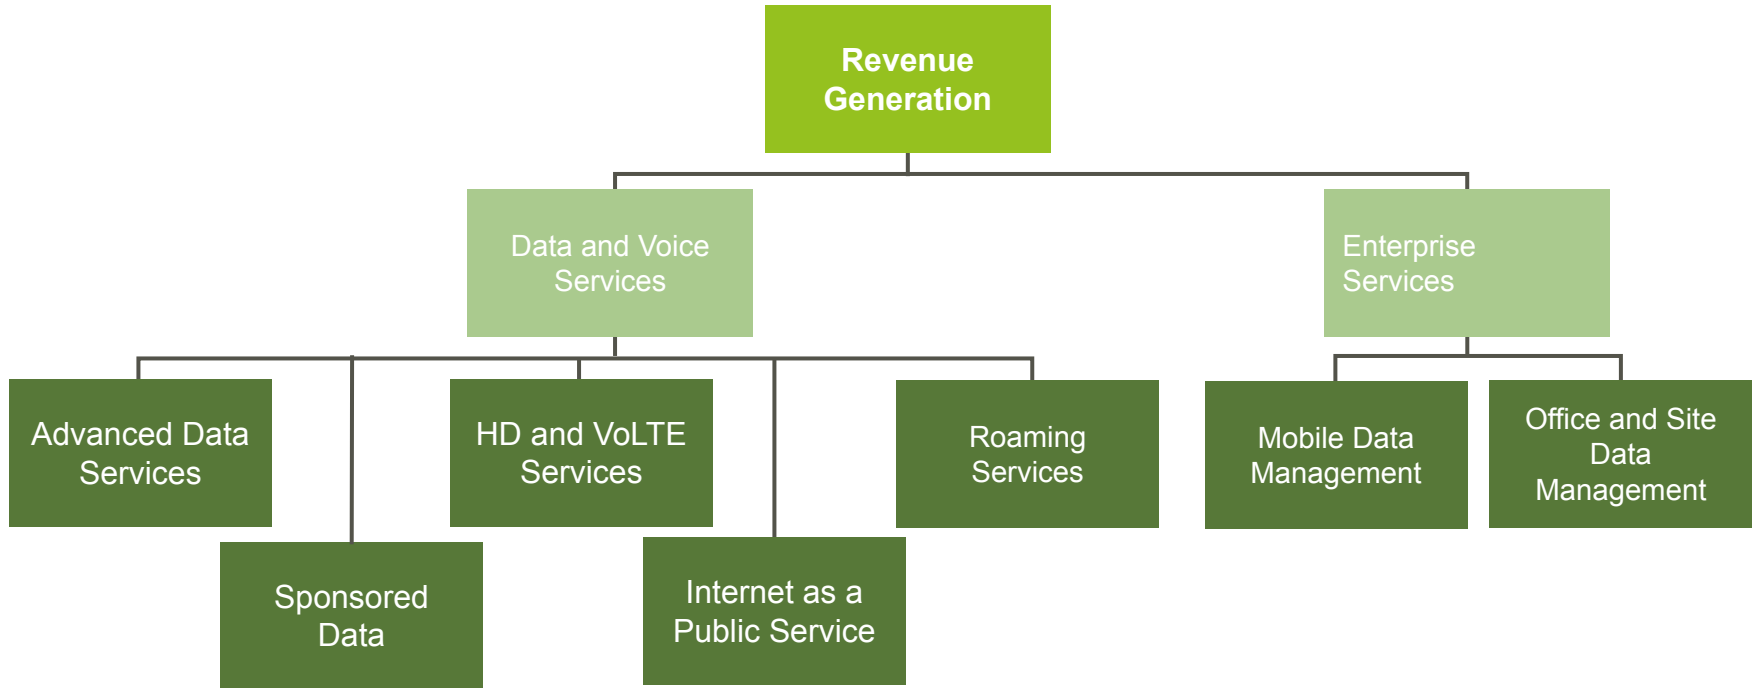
Revenue Generation

Data and Voice Services

Enterprise Services

Advanced Data Services

Sponsored Data

HD and VoLTE Services

Internet as a Public Service

Roaming Services

Mobile Data Management

Office and Site Data Management